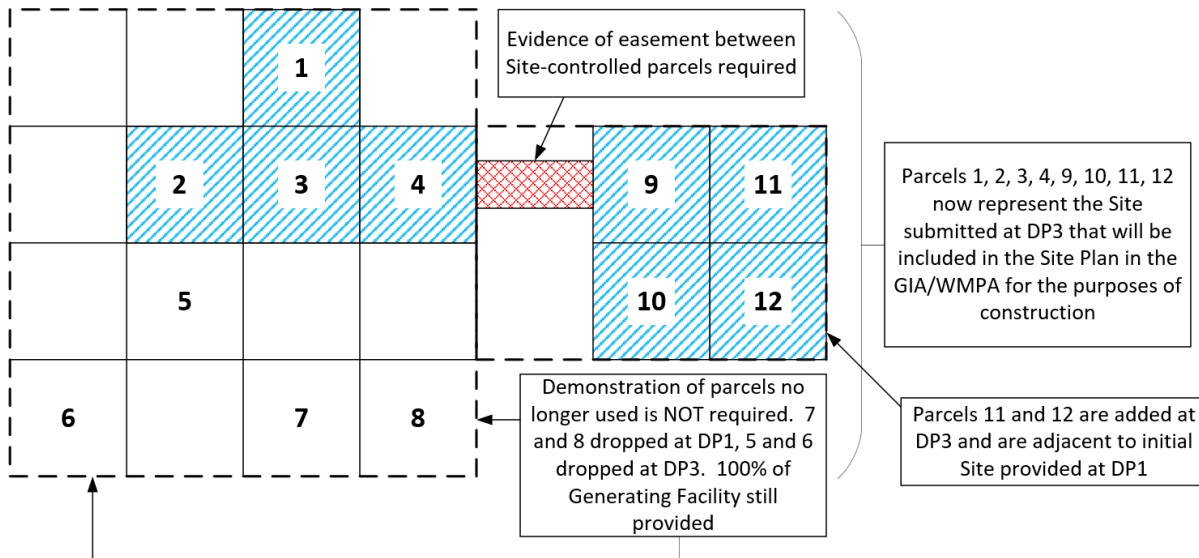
1

Evidence of easement between Site-controlled parcels required

2

3

4

9

11

Parcels 1, 2, 3, 4, 9, 10, 11, 12 now represent the Site submitted at DP3 that will be included in the Site Plan in the GIA/WMPA for the purposes of construction

5

10

12

6

7

8

Demonstration of parcels no longer used is NOT required. 7 and 8 dropped at DP1, 5 and 6 dropped at DP3. 100% of Generating Facility still provided

Parcels 11 and 12 are added at DP3 and are adjacent to initial Site provided at DP1